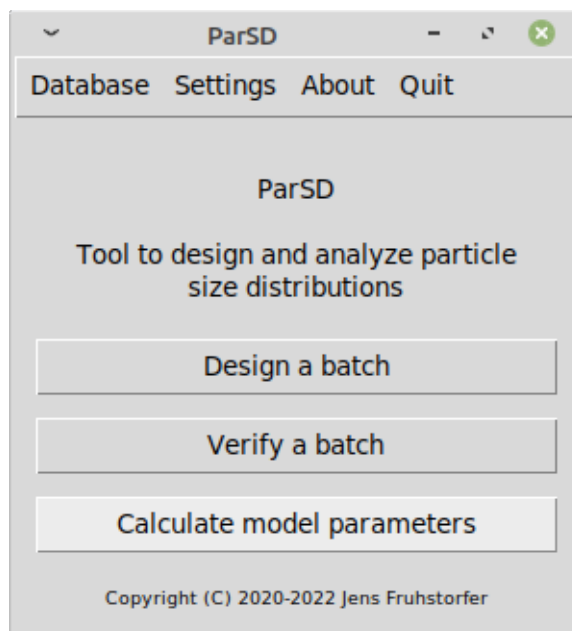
ParSD

Database Settings About Quit

ParSD

Tool to design and analyze particle size distributions

Design a batch

Verify a batch

Calculate model parameters

Copyright (C) 2020-2022 Jens Fruhstorfer